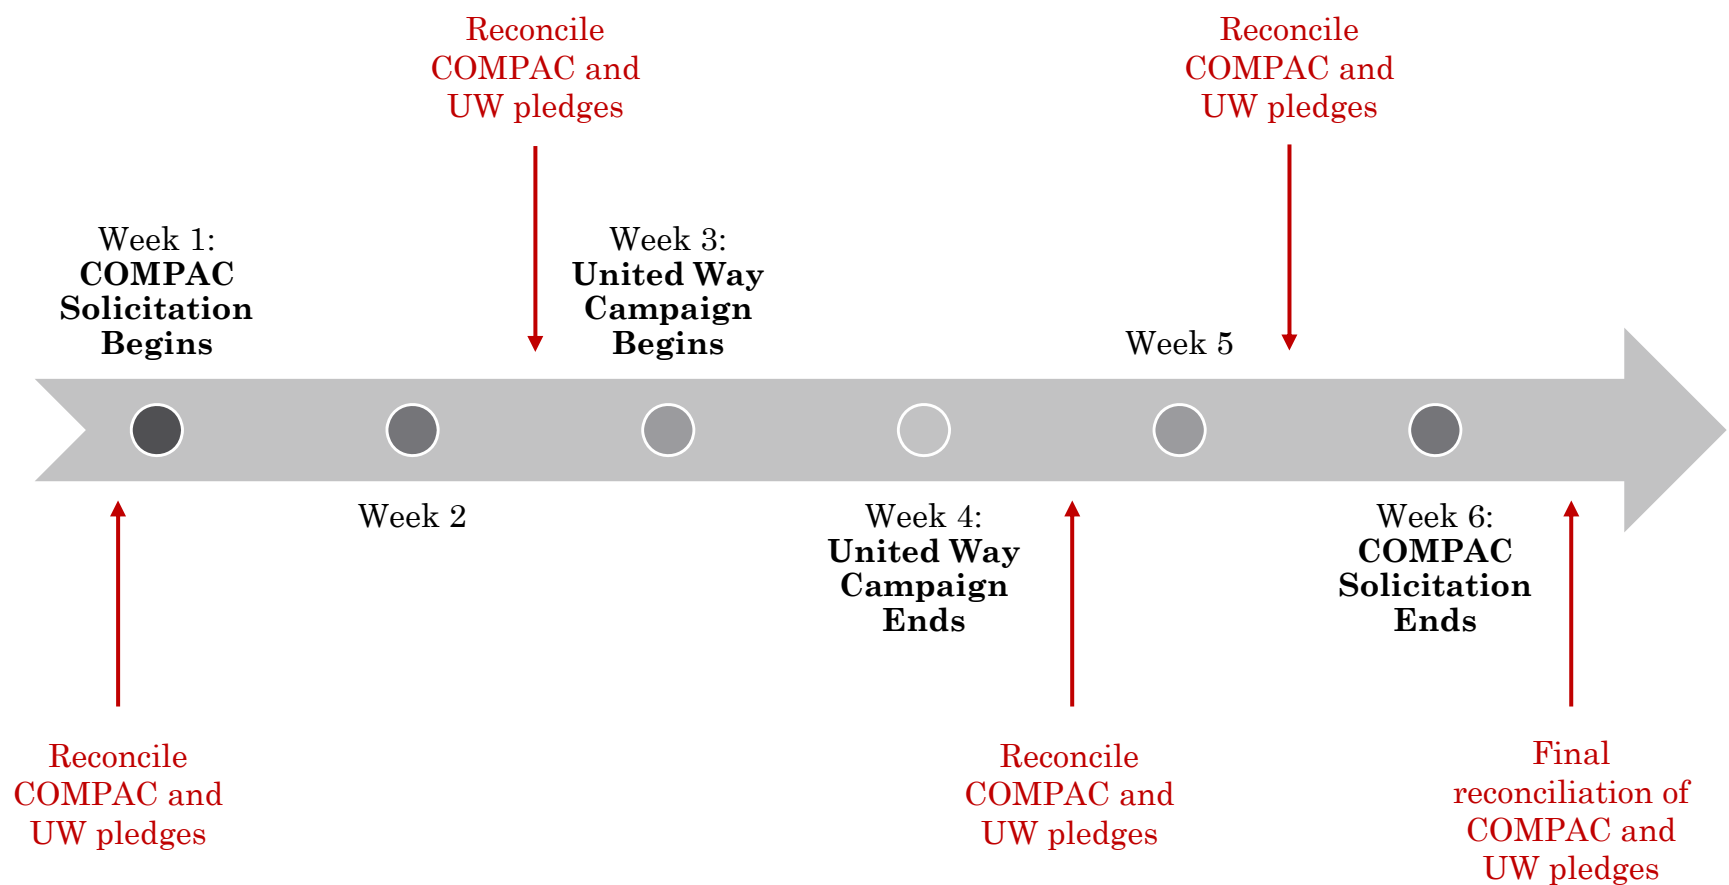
Reconcile COMPAC and UW pledges

Reconcile COMPAC and UW pledges

Week 1: **COMPAC Solicitation Begins**

Week 3: **United Way Campaign Begins**

Week 5

Week 2

Week 4: **United Way Campaign Ends**

Week 6: **COMPAC Solicitation Ends**

Reconcile COMPAC and UW pledges

Reconcile COMPAC and UW pledges

Final reconciliation of COMPAC and UW pledges